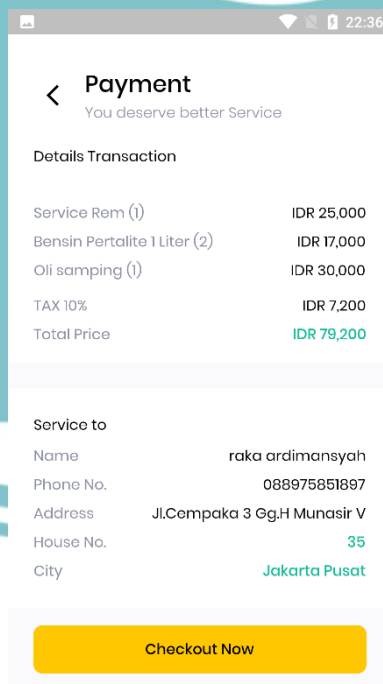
22:36

Payment
You deserve better Service

Details Transaction

| | |
|---|---|
| Service Rem (1) | IDR 25,000 |
| Bensin Pertalite 1 Liter (2) | IDR 17,000 |
| Oli samping (1) | IDR 30,000 |
| TAX 10% | IDR 7,200 |
| Total Price | IDR 79,200 |

Service to

| | |
|---|---|
| Name | raka ardimansyah |
| Phone No. | 088975851897 |
| Address | Jl.Cempaka 3 Gg.H Munasir V |
| House No. | 35 |
| City | Jakarta Pusat |

Checkout Now